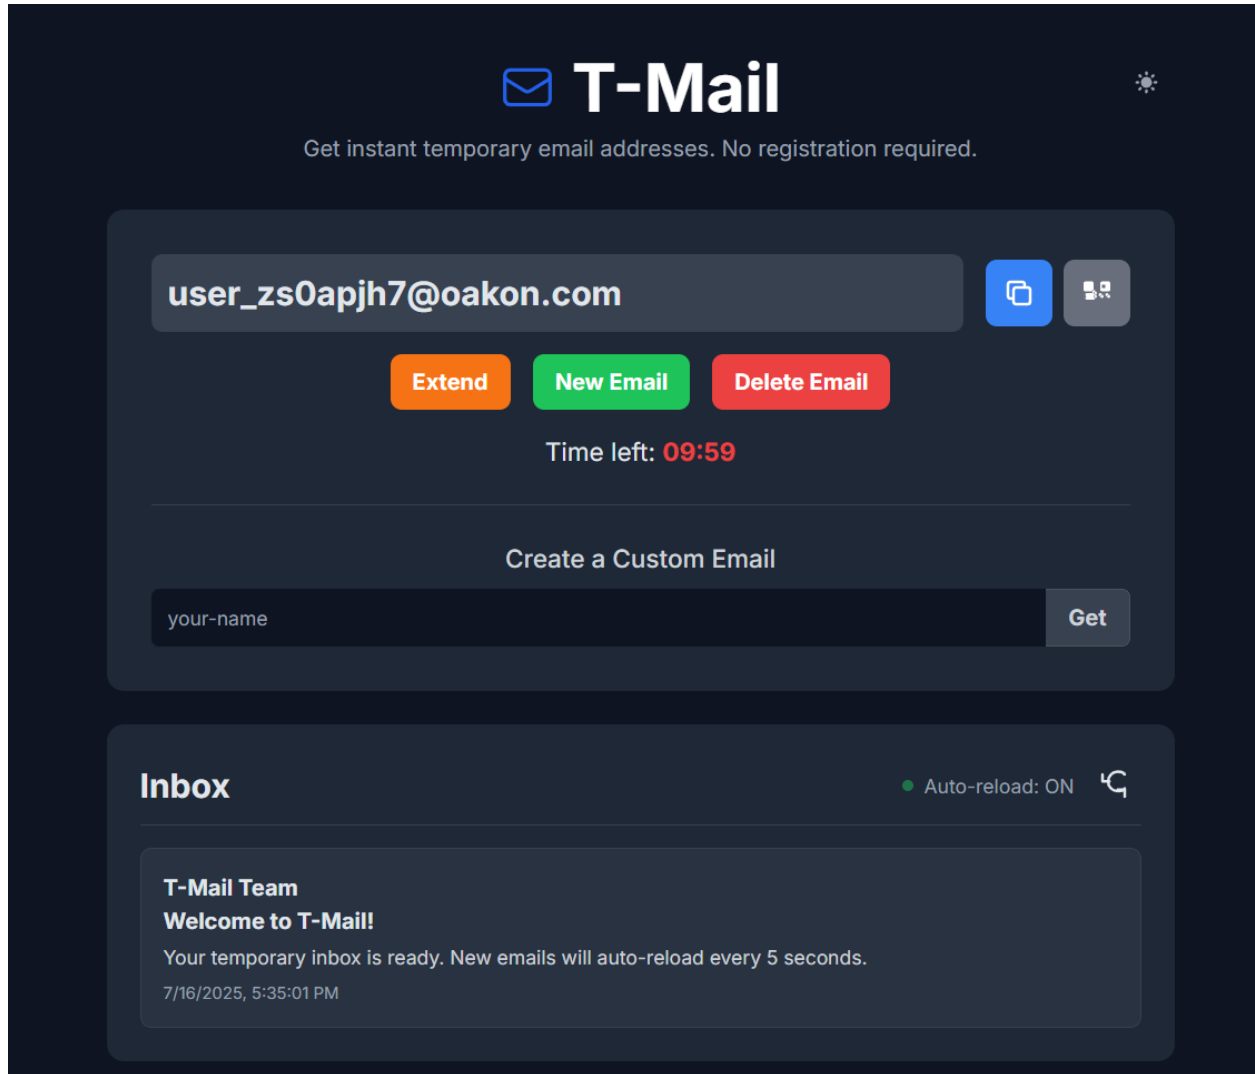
T-Mail

Get instant temporary email addresses. No registration required.

user_zs0apjh7@oakon.com

Extend New Email Delete Email

Time left: 09:59

Create a Custom Email

your-name Get

Inbox

Auto-reload: ON

T-Mail Team
Welcome to T-Mail!
Your temporary inbox is ready. New emails will auto-reload every 5 seconds.
7/16/2025, 5:35:01 PM